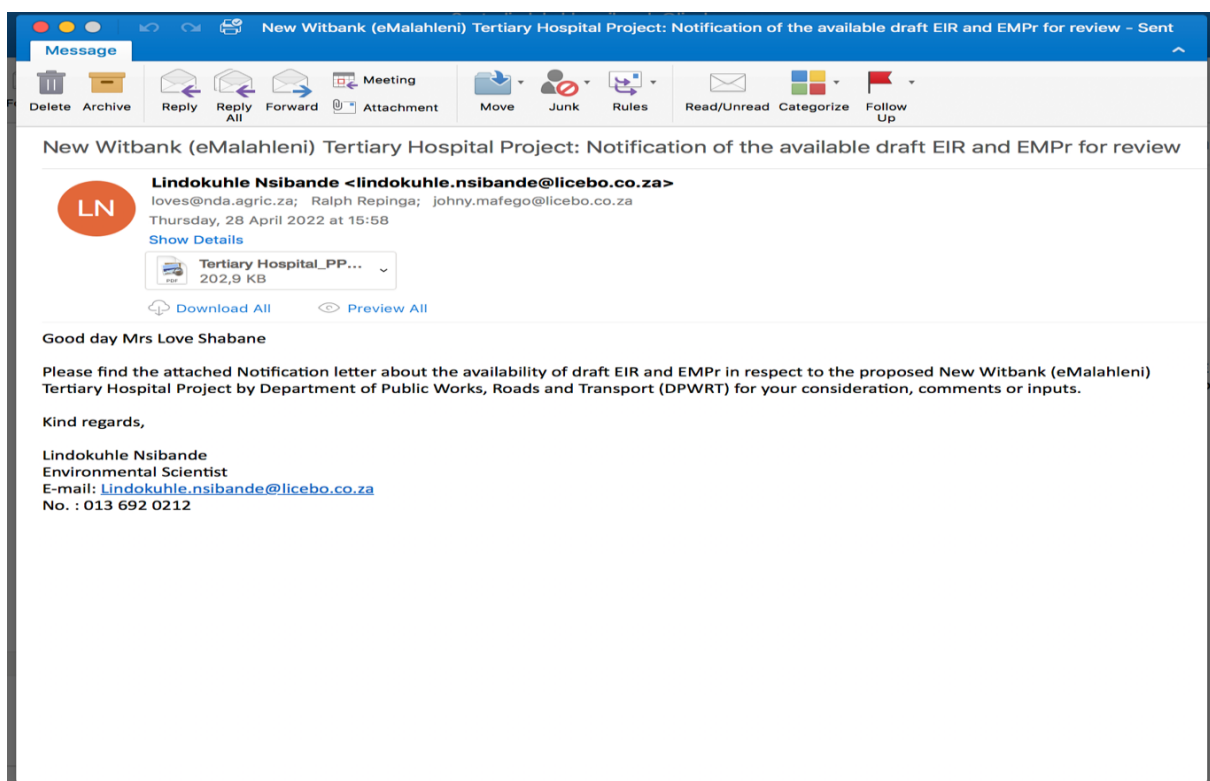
New Witbank (eMalahleni) Tertiary Hospital Project: Notification of the available draft EIR and EMPr for review - Sent

Message

Delete Archive Reply Reply All Forward Meeting Attachment Move Junk Rules Read/Unread Categorize Follow Up

New Witbank (eMalahleni) Tertiary Hospital Project: Notification of the available draft EIR and EMPr for review

LN

Lindokuhle Nsibande <lindokuhle.nsibande@licebo.co.za>
loves@nda.agric.za; Ralph Repinga; johny.mafego@licebo.co.za
Thursday, 28 April 2022 at 15:58
Show Details

Tertiary Hospital_PP...
202,9 KB

Download All Preview All

Good day Mrs Love Shabane

Please find the attached Notification letter about the availability of draft EIR and EMPr in respect to the proposed New Witbank (eMalahleni) Tertiary Hospital Project by Department of Public Works, Roads and Transport (DPWRT) for your consideration, comments or inputs.

Kind regards,

Lindokuhle Nsibande
Environmental Scientist
E-mail: Lindokuhle.nsibande@licebo.co.za
No. : 013 692 0212